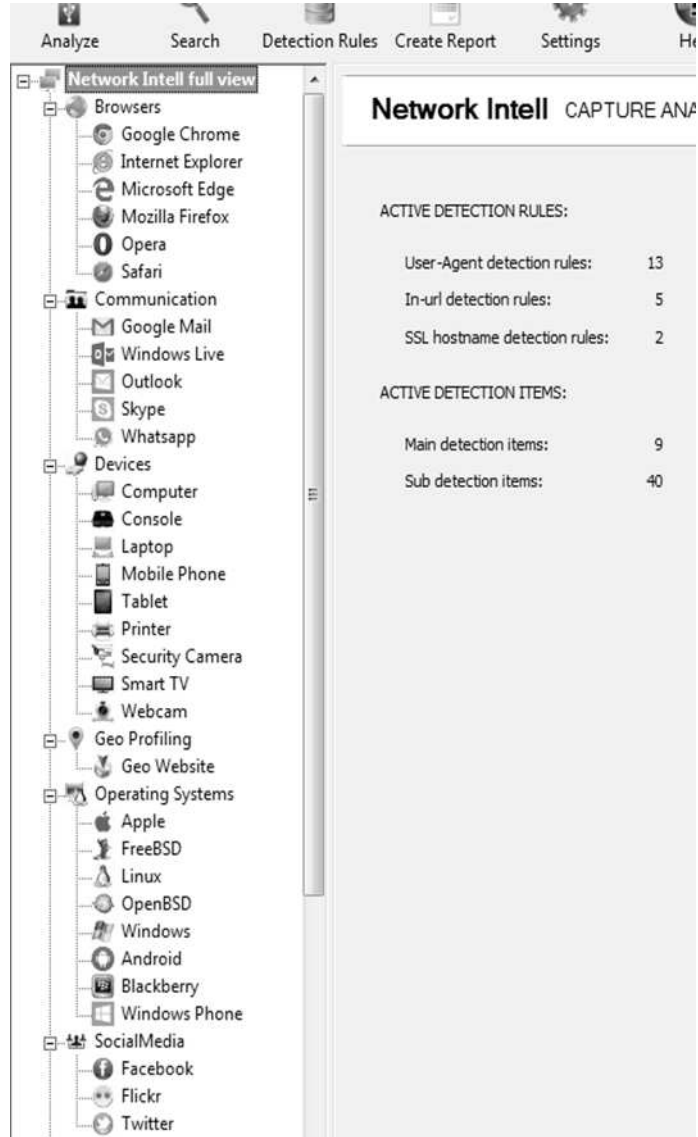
Analyze Search Detection Rules Create Report Settings He

Network Intell full view
Browsers
Google Chrome
Internet Explorer
Microsoft Edge
Mozilla Firefox
Opera
Safari
Communication
Google Mail
Windows Live
Outlook
Skype
Whatsapp
Devices
Computer
Console
Laptop
Mobile Phone
Tablet
Printer
Security Camera
Smart TV
Webcam
Geo Profiling
Geo Website
Operating Systems
Apple
FreeBSD
Linux
OpenBSD
Windows
Android
Blackberry
Windows Phone
SocialMedia
Facebook
Flickr
Twitter

Network Intell CAPTURE ANA

ACTIVE DETECTION RULES:

| | |
|---|---|
| User-Agent detection rules: | 13 |
| In-url detection rules: | 5 |
| SSL hostname detection rules: | 2 |

ACTIVE DETECTION ITEMS:

| | |
|---|---|
| Main detection items: | 9 |
| Sub detection items: | 40 |